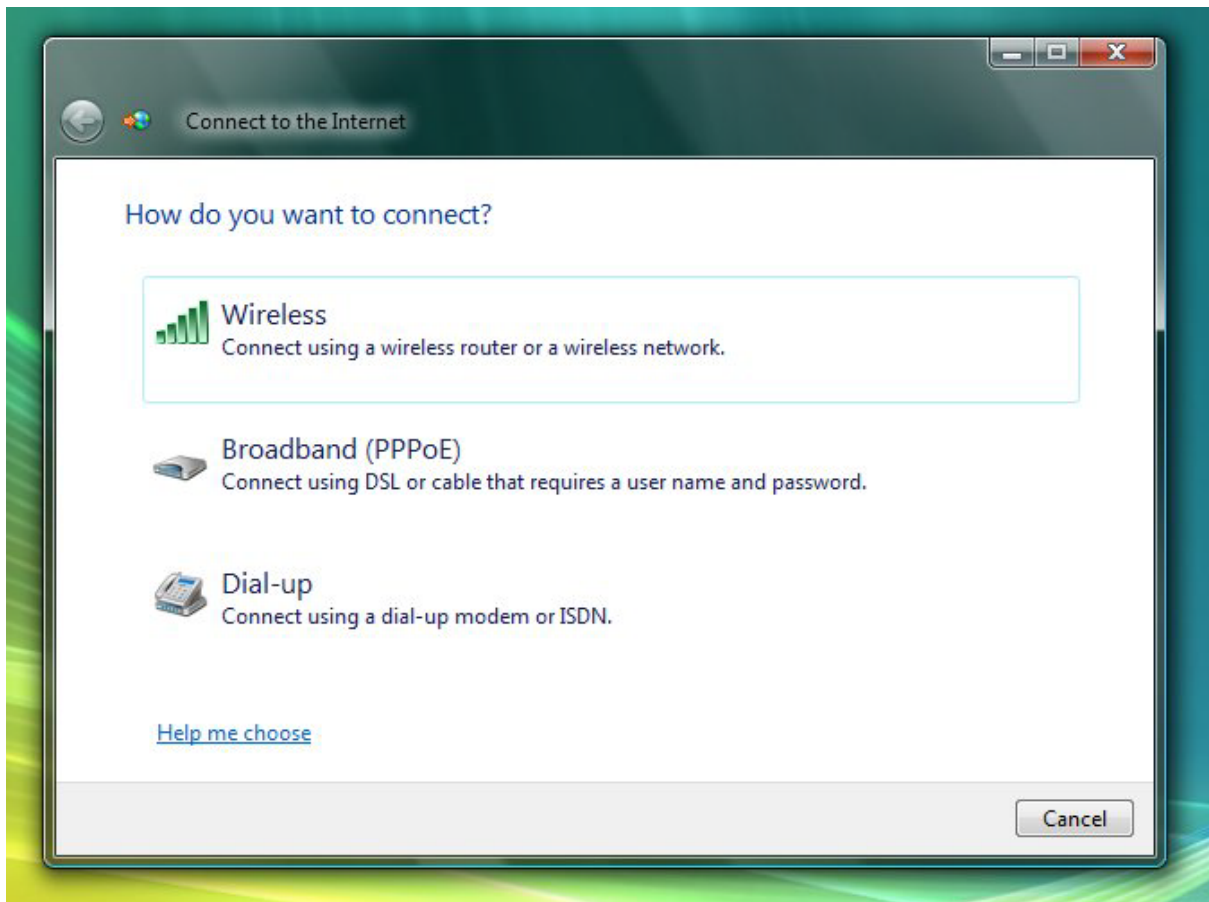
Connect to the Internet

How do you want to connect?

Wireless
Connect using a wireless router or a wireless network.

Broadband (PPPoE)
Connect using DSL or cable that requires a user name and password.

Dial-up
Connect using a dial-up modem or ISDN.

Help me choose

Cancel